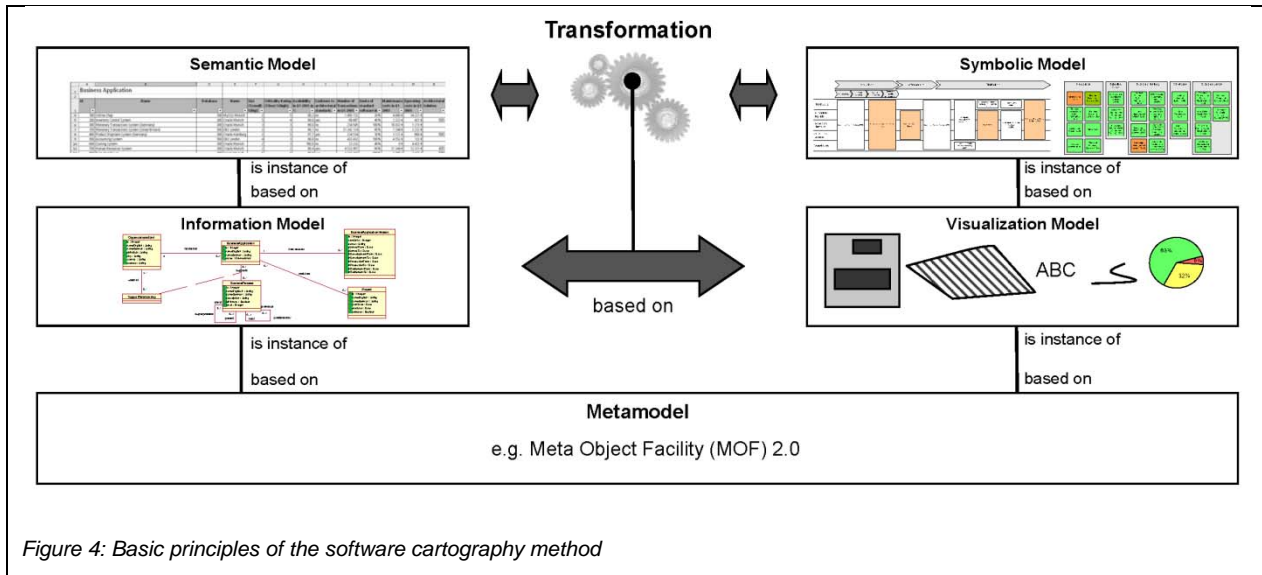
Transformation

Semantic Model

Business Application

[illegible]

is instance of

based on

Symbolic Model

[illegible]

is instance of

based on

Information Model

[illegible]

based on

Visualization Model

ABC

is instance of

based on

is instance of

based on

Metamodel

e.g. Meta Object Facility (MOF) 2.0

Figure 4: Basic principles of the software cartography method